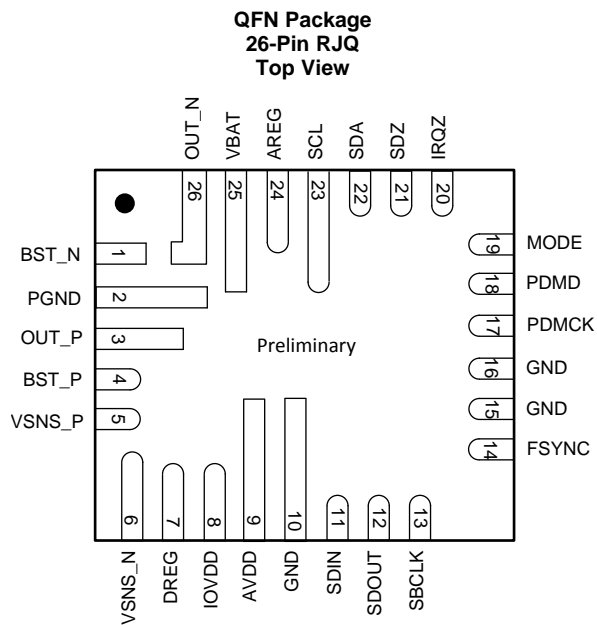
QFN Package
26-Pin RJQ
Top View

OUT_N
VBAT
AREG
SCL
SDA
SDZ
IRQZ

26
25
24
23
22
21
20

BST_N 1
PGND 2
OUT_P 3
BST_P 4
VSNS_P 5

Preliminary

19 MODE
18 PDMD
17 PDMCK
16 GND
15 GND
14 FSYNC

6
7
8
9
10
11
12
13

VSNS_N
DREG
IOVDD
AVDD
GND
SDIN
SDOUT
SBCLK